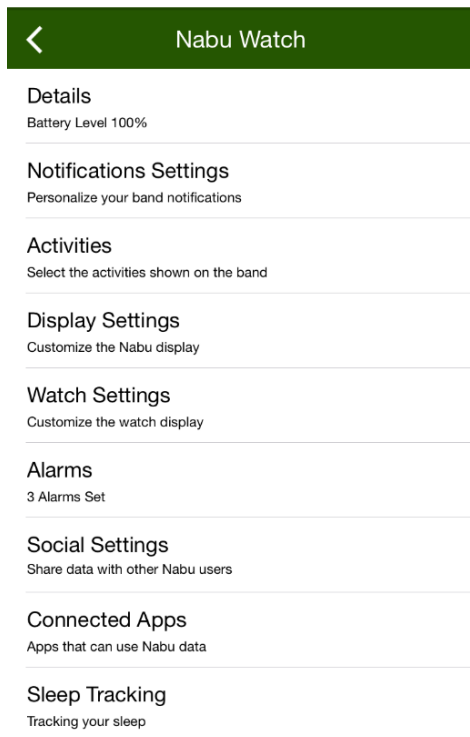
Nabu Watch

Details
Battery Level 100%

Notifications Settings
Personalize your band notifications

Activities
Select the activities shown on the band

Display Settings
Customize the Nabu display

Watch Settings
Customize the watch display

Alarms
3 Alarms Set

Social Settings
Share data with other Nabu users

Connected Apps
Apps that can use Nabu data

Sleep Tracking
Tracking your sleep